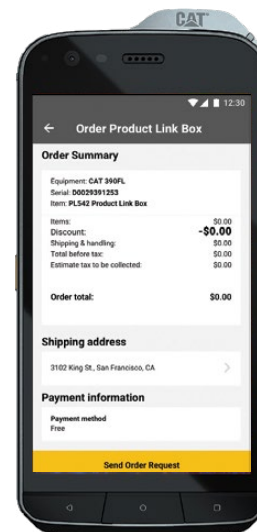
CAT

12:30

Order Product Link Box

Order Summary

Equipment: CAT 390FL
Serial: D0029391253
Item: PL542 Product Link Box

| | |
|---|---|
| Items: | $0.00 |
| Discount: | -$0.00 |
| Shipping & handling: | $0.00 |
| Total before tax: | $0.00 |
| Estimate tax to be collected: | $0.00 |

Order total: $0.00

Shipping address

3102 King St., San Francisco, CA

Payment information

Payment method
Free

Send Order Request